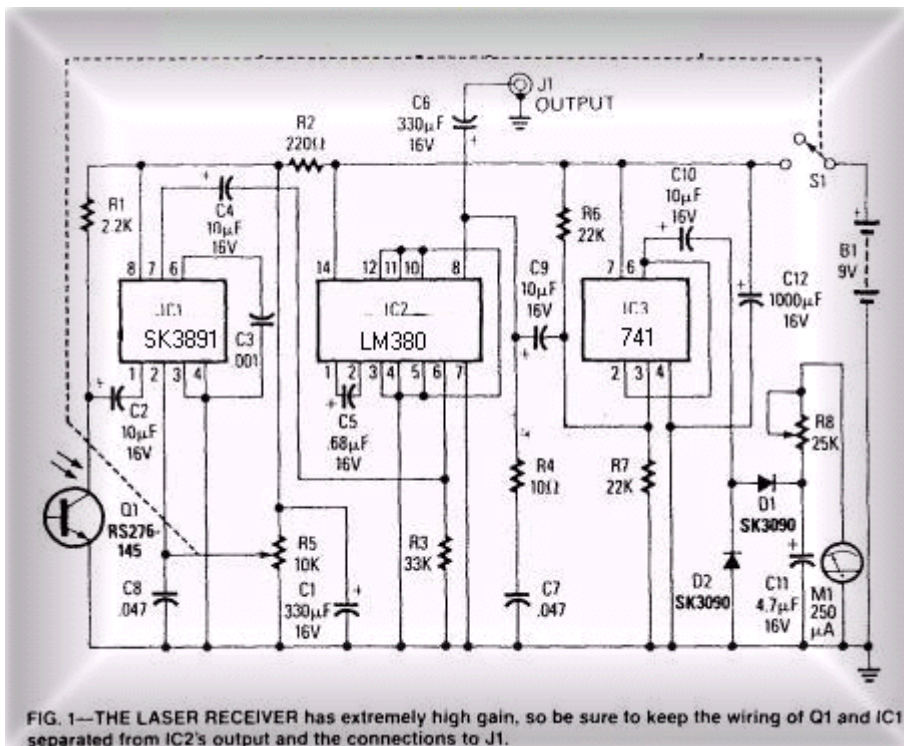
J1
OUTPUT
C6
330μF
16V
R2
220Ω
S1
R1
2.2K
C4
10μF
16V
R6
22K
C10
10μF
16V
B1
9V
8 7 6
14 12 11 10 8
C9
10μF
16V
7 6
C12
1000μF
16V
IC1
SK3891
C3
.001
IC2
LM380
IC3
741
1 2 3 4
1 2 3 4 5 6 7
2 3 4
C2
10μF
16V
C5
.68μF
16V
R8
25K
R4
10Ω
R7
22K
D1
SK3090
Q1
RS276-145
R5
10K
R3
33K
C8
.047
C1
330μF
16V
C7
.047
D2
SK3090
C11
4.7μF
16V
M1
250
μA

FIG. 1—THE LASER RECEIVER has extremely high gain, so be sure to keep the wiring of Q1 and IC1 separated from IC2's output and the connections to J1.